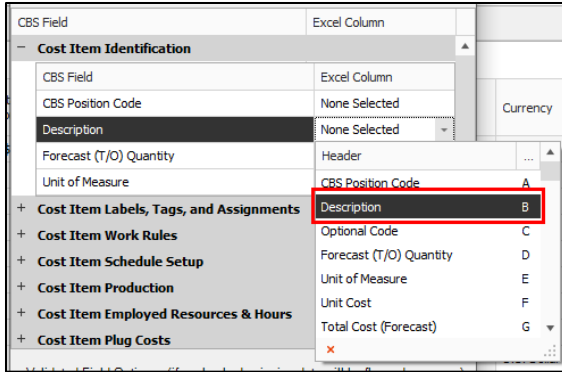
CBS Field | Excel Column

− Cost Item Identification

| CBS Field | Excel Column |
|---|---|
| CBS Position Code | None Selected |
| Description | None Selected |
| Forecast (T/O) Quantity | |
| Unit of Measure | |

+ Cost Item Labels, Tags, and Assignments
+ Cost Item Work Rules
+ Cost Item Schedule Setup
+ Cost Item Production
+ Cost Item Employed Resources & Hours
+ Cost Item Plug Costs

| Header | ... |
|---|---|
| CBS Position Code | A |
| Description | B |
| Optional Code | C |
| Forecast (T/O) Quantity | D |
| Unit of Measure | E |
| Unit Cost | F |
| Total Cost (Forecast) | G |

×

Currency

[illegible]